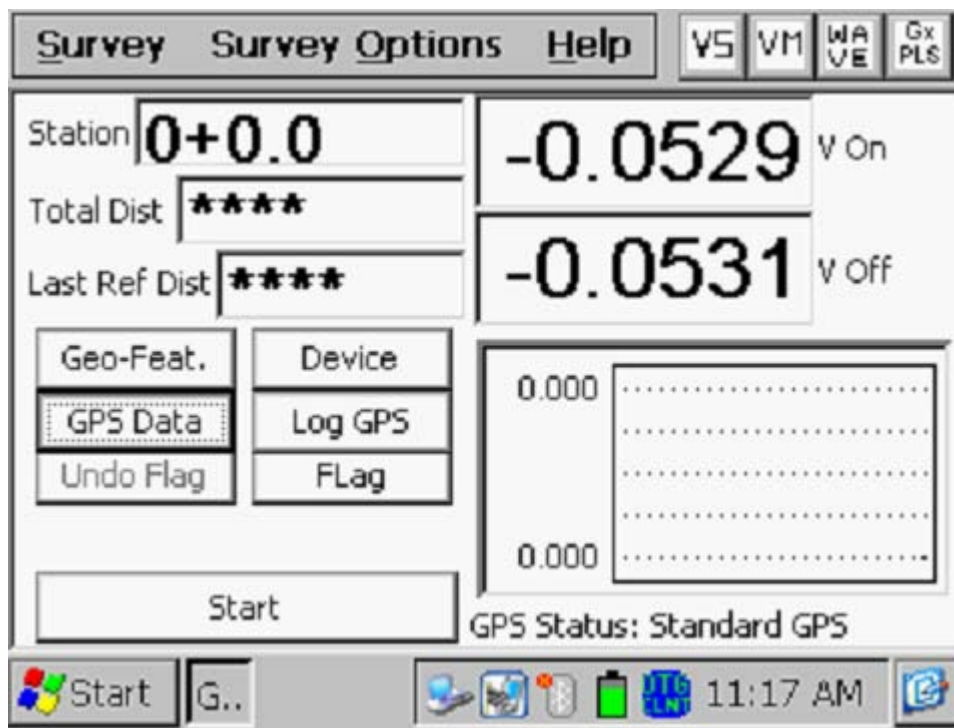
Survey Survey Options Help VS VM WA VE Gx PLS

Station 0+0.0
Total Dist ****
Last Ref Dist ****

-0.0529 V On
-0.0531 V Off

Geo-Feat. Device
GPS Data Log GPS
Undo Flag FLag

0.000
0.000

Start

GPS Status: Standard GPS

Start G.. 11:17 AM